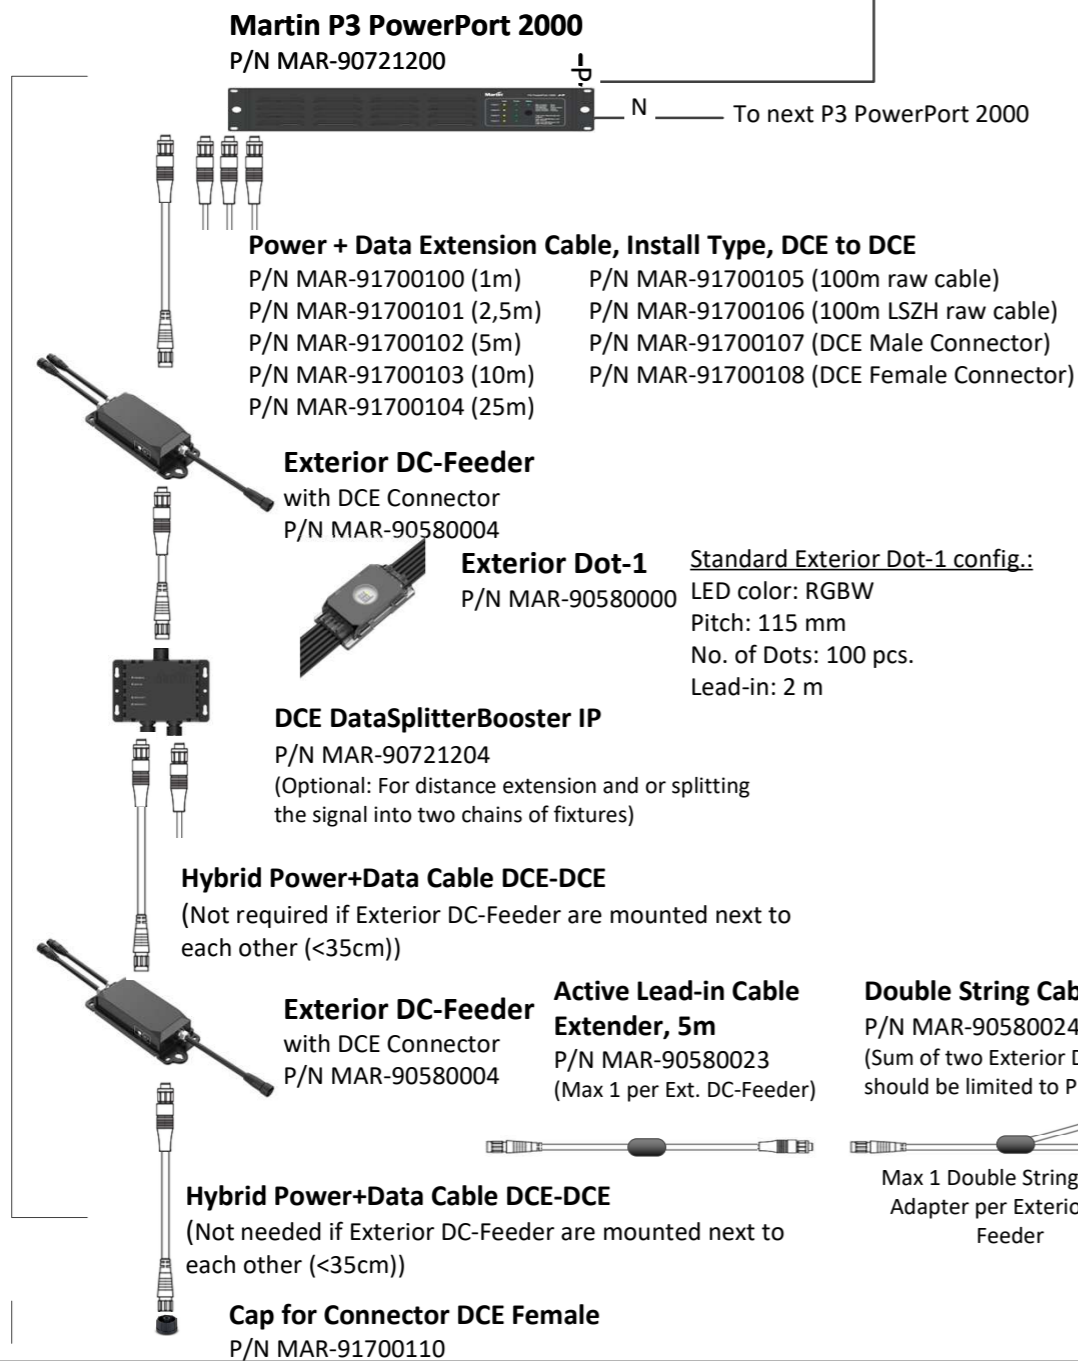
Martin P3 PowerPort 2000
P/N MAR-90721200

N
To next P3 PowerPort 2000

Power + Data Extension Cable, Install Type, DCE to DCE
P/N MAR-91700100 (1m)
P/N MAR-91700101 (2,5m)
P/N MAR-91700102 (5m)
P/N MAR-91700103 (10m)
P/N MAR-91700104 (25m)
P/N MAR-91700105 (100m raw cable)
P/N MAR-91700106 (100m LSZH raw cable)
P/N MAR-91700107 (DCE Male Connector)
P/N MAR-91700108 (DCE Female Connector)

Exterior DC-Feeder
with DCE Connector
P/N MAR-90580004

Exterior Dot-1
P/N MAR-90580000

Standard Exterior Dot-1 config.:
LED color: RGBW
Pitch: 115 mm
No. of Dots: 100 pcs.
Lead-in: 2 m

DCE DataSplitterBooster IP
P/N MAR-90721204
(Optional: For distance extension and or splitting the signal into two chains of fixtures)

Hybrid Power+Data Cable DCE-DCE
(Not required if Exterior DC-Feeder are mounted next to each other (<35cm))

Exterior DC-Feeder
with DCE Connector
P/N MAR-90580004

Active Lead-in Cable Extender, 5m
P/N MAR-90580023
(Max 1 per Ext. DC-Feeder)

Double String Cab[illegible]
P/N MAR-90580024
(Sum of two Exterior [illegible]
should be limited to P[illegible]

Max 1 Double String
Adapter per Exteri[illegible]
Feeder

Hybrid Power+Data Cable DCE-DCE
(Not needed if Exterior DC-Feeder are mounted next to each other (<35cm))

Cap for Connector DCE Female
P/N MAR-91700110